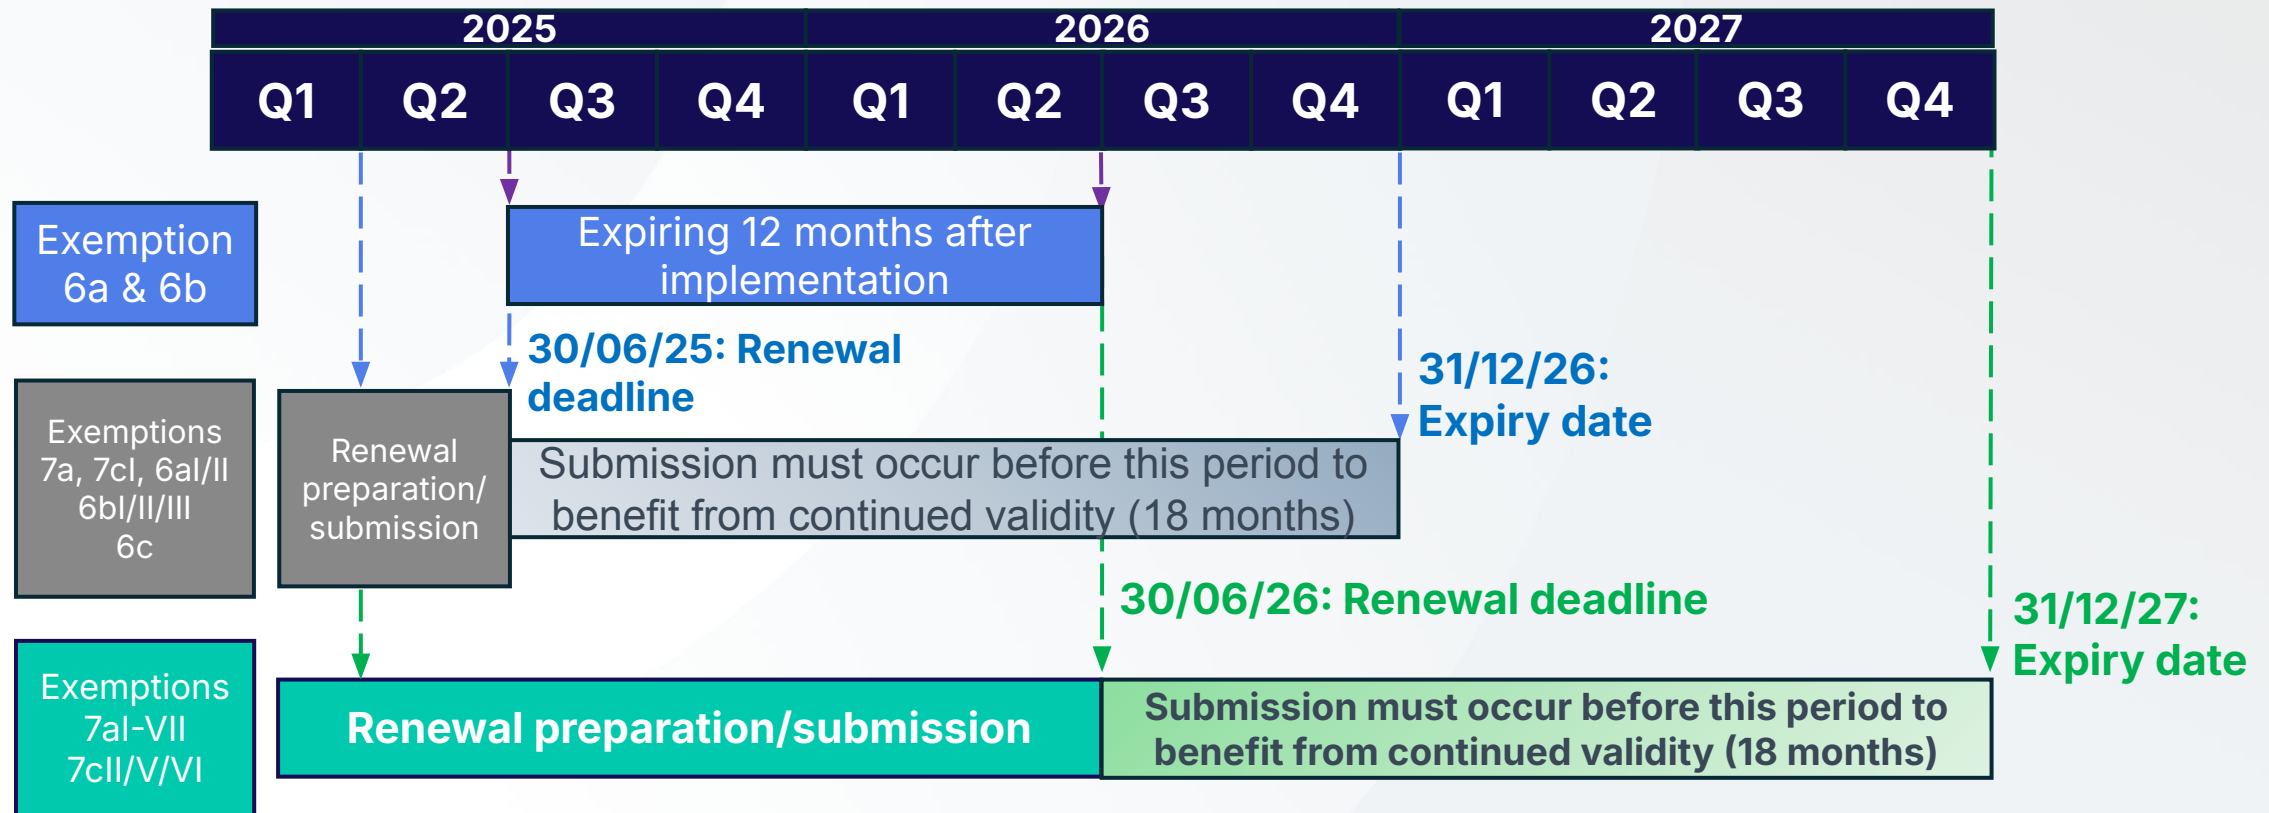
| 2025 | | | | 2026 | | | | 2027 | | | |
|---|---|---|---|---|---|---|---|---|---|---|---|
| Q1 | Q2 | Q3 | Q4 | Q1 | Q2 | Q3 | Q4 | Q1 | Q2 | Q3 | Q4 |

Exemption 6a & 6b

Expiring 12 months after implementation

30/06/25: Renewal deadline

31/12/26: Expiry date

Exemptions 7a, 7cI, 6aI/II 6bI/II/III 6c

Renewal preparation/ submission

Submission must occur before this period to benefit from continued validity (18 months)

30/06/26: Renewal deadline

31/12/27: Expiry date

Exemptions 7aI-VII 7cII/V/VI

Renewal preparation/submission

Submission must occur before this period to benefit from continued validity (18 months)